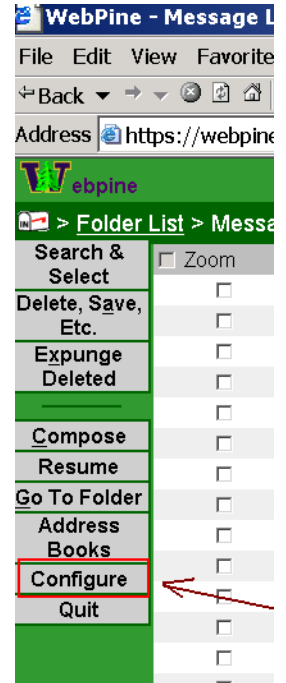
WebPine - Message L

File Edit View Favorite

Back

Address https://webpine

Webpine

> Folder List > Messa

Search & Select

Delete, Save, Etc.

Expunge Deleted

Compose

Resume

Go To Folder

Address Books

Configure

Quit

Zoom